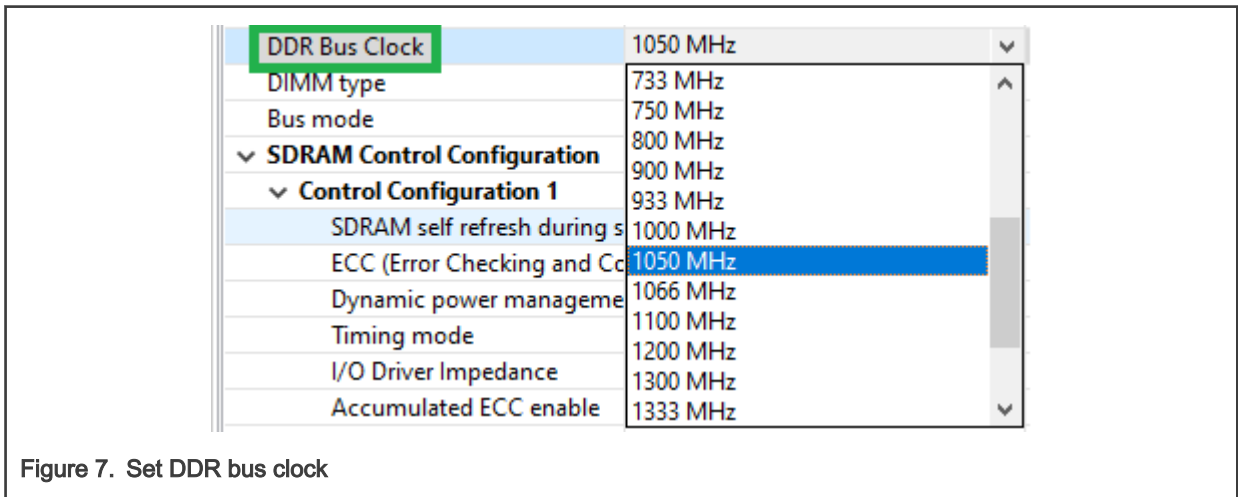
DDR Bus Clock | 1050 MHz
DIMM type
Bus mode
SDRAM Control Configuration
Control Configuration 1
SDRAM self refresh during s
ECC (Error Checking and Cc
Dynamic power manageme
Timing mode
I/O Driver Impedance
Accumulated ECC enable

733 MHz
750 MHz
800 MHz
900 MHz
933 MHz
1000 MHz
1050 MHz
1066 MHz
1100 MHz
1200 MHz
1300 MHz
1333 MHz

Figure 7. Set DDR bus clock